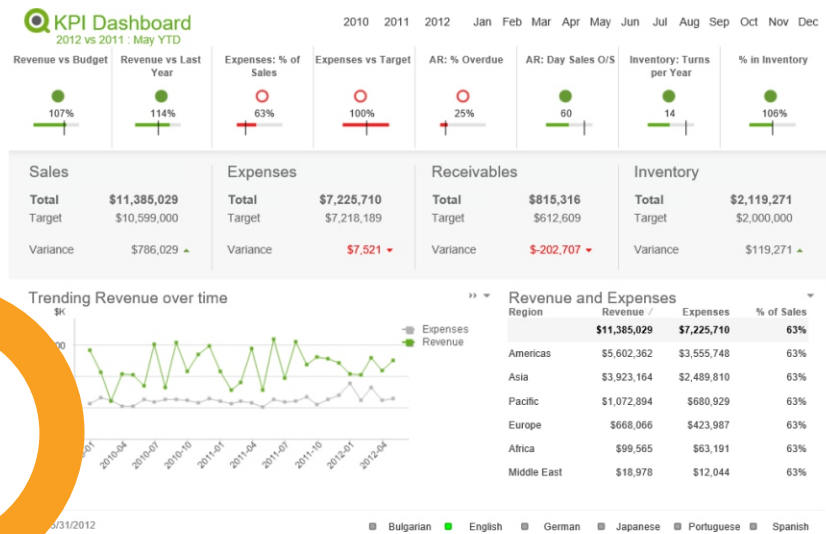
KPI Dashboard
2012 vs 2011 : May YTD

2010 2011 2012 Jan Feb Mar Apr May Jun Jul Aug Sep Oct Nov Dec

| Revenue vs Budget | Revenue vs Last Year | Expenses: % of Sales | Expenses vs Target | AR: % Overdue | AR: Day Sales O/S | Inventory: Turns per Year | % in Inventory |
|---|---|---|---|---|---|---|---|
| 107% | 114% | 63% | 100% | 25% | 60 | 14 | 106% |

Sales
Total $11,385,029
Target $10,599,000
Variance $786,029

Expenses
Total $7,225,710
Target $7,218,189
Variance $7,521

Receivables
Total $815,316
Target $612,609
Variance $-202,707

Inventory
Total $2,119,271
Target $2,000,000
Variance $119,271

Trending Revenue over time
$K
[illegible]00
Expenses
Revenue
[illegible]-01 2010-04 2010-07 2010-10 2011-01 2011-04 2011-07 2011-10 2012-01 2012-04

Revenue and Expenses

| Region | Revenue | Expenses | % of Sales |
|---|---|---|---|
| | $11,385,029 | $7,225,710 | 63% |
| Americas | $5,602,362 | $3,555,748 | 63% |
| Asia | $3,923,164 | $2,489,810 | 63% |
| Pacific | $1,072,894 | $680,929 | 63% |
| Europe | $668,066 | $423,987 | 63% |
| Africa | $99,565 | $63,191 | 63% |
| Middle East | $18,978 | $12,044 | 63% |

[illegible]5/31/2012
Bulgarian English German Japanese Portuguese Spanish